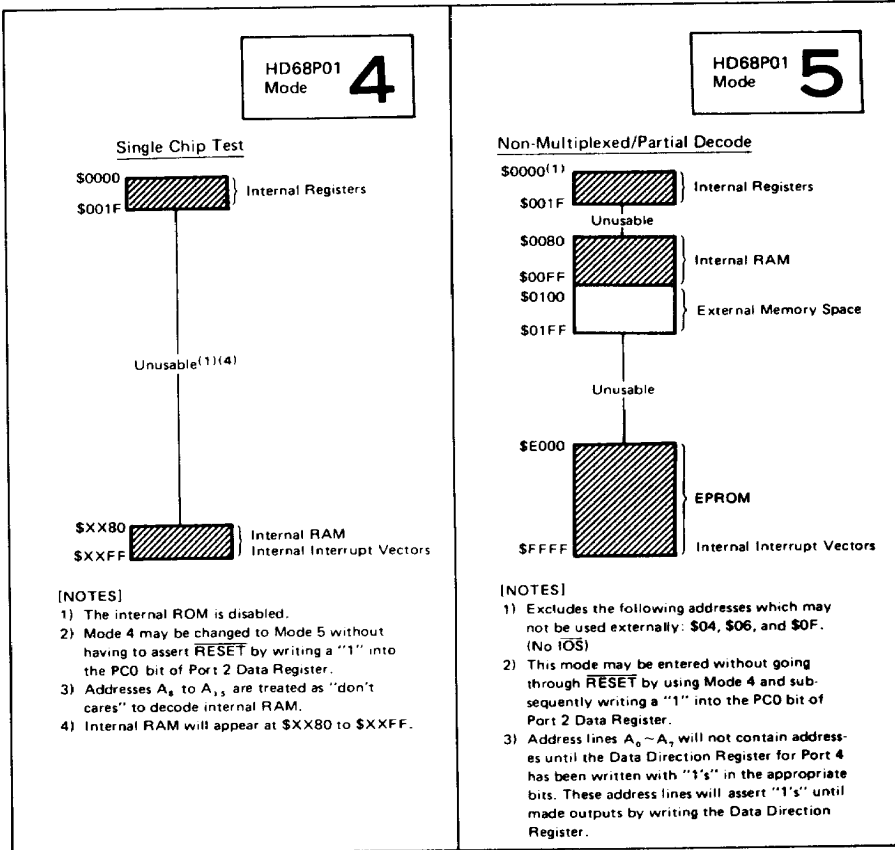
HD68P01 Mode 4

Single Chip Test

\$0000
\$001F
Internal Registers

Unusable$^{(1)(4)}$

\$XX80
\$XXFF
Internal RAM
Internal Interrupt Vectors

[NOTES]
1) The internal ROM is disabled.
2) Mode 4 may be changed to Mode 5 without having to assert $\overline{RESET}$ by writing a "1" into the PC0 bit of Port 2 Data Register.
3) Addresses $A_8$ to $A_{15}$ are treated as "don't cares" to decode internal RAM.
4) Internal RAM will appear at \$XX80 to \$XXFF.

HD68P01 Mode 5

Non-Multiplexed/Partial Decode

\$0000$^{(1)}$
\$001F
Internal Registers

Unusable

\$0080
\$00FF
Internal RAM

\$0100
\$01FF
External Memory Space

Unusable

\$E000
EPROM
\$FFFF
Internal Interrupt Vectors

[NOTES]
1) Excludes the following addresses which may not be used externally: \$04, \$06, and \$0F. (No $\overline{IOS}$)
2) This mode may be entered without going through $\overline{RESET}$ by using Mode 4 and subsequently writing a "1" into the PC0 bit of Port 2 Data Register.
3) Address lines $A_0 \sim A_7$ will not contain addresses until the Data Direction Register for Port 4 has been written with "1's" in the appropriate bits. These address lines will assert "1's" until made outputs by writing the Data Direction Register.